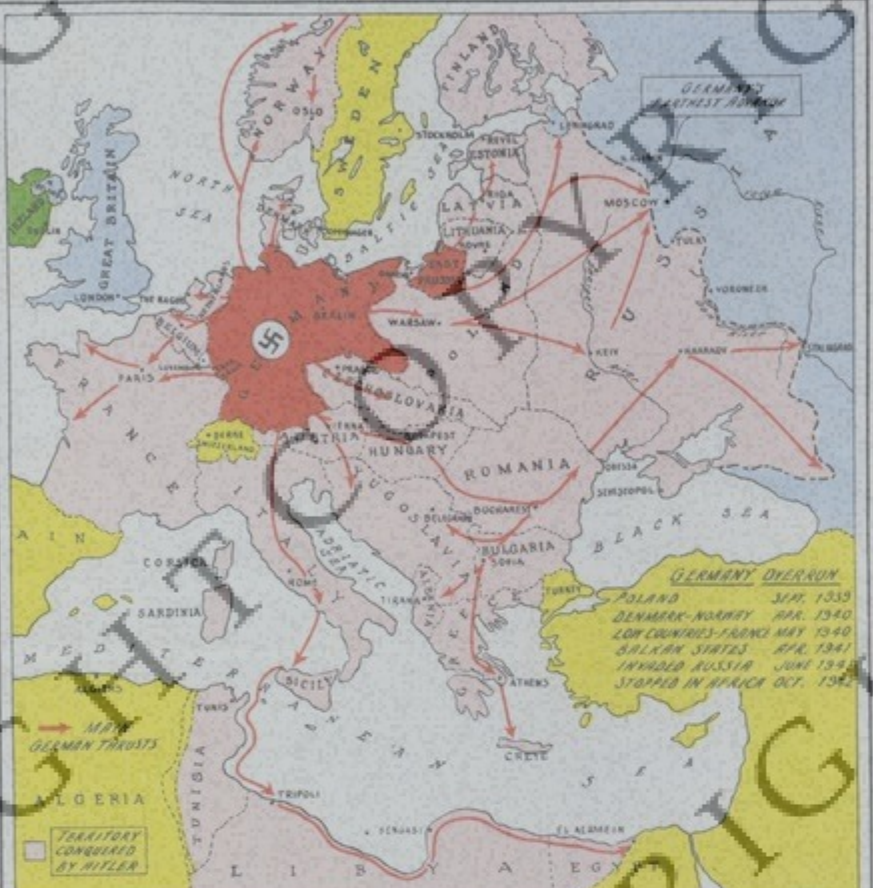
GERMANY'S FARTHEST ADVANCE

NORWAY
OSLO
SWEDEN
FINLAND
STOCKHOLM
REVEL
ESTONIA
LENINGRAD
LATVIA
RIGA
LITHUANIA
KOVNO
EAST PRUSSIA
MOSCOW
TULA
VORONEZH
NORTH SEA
BALTIC SEA
GREAT BRITAIN
LONDON
THE HAGUE
BELGIUM
PARIS
FRANCE
GERMANY
BERLIN
WARSAW
POLAND
KIEV
KHARKOV
STALINGRAD
RUSSIA
PRAGUE
CZECHOSLOVAKIA
BERNE
SWITZERLAND
VIENNA
AUSTRIA
BUDAPEST
HUNGARY
ROMANIA
ODESSA
SEVASTOPOL
BLACK SEA
BUCHAREST
BELGRADE
YUGOSLAVIA
BULGARIA
SOFIA
TURKEY
ITALY
ROME
ADRIATIC SEA
CORSICA
SARDINIA
TIRANA
ALBANIA
GREECE
ATHENS
CRETE
SICILY
MEDITERRANEAN SEA
TUNIS
TUNISIA
ALGERIA
TRIPOLI
BENGASI
EL ALAMEIN
LIBYA
EGYPT
SPAIN
IRELAND

GERMANY OVERRUN
POLAND SEPT. 1939
DENMARK-NORWAY APR. 1940
LOW COUNTRIES-FRANCE MAY 1940
BALKAN STATES APR. 1941
INVADED RUSSIA JUNE 1941
STOPPED IN AFRICA OCT. 1942

MAIN GERMAN THRUSTS

TERRITORY CONQUERED BY HITLER

COPYRIGHT COPYRIGHT